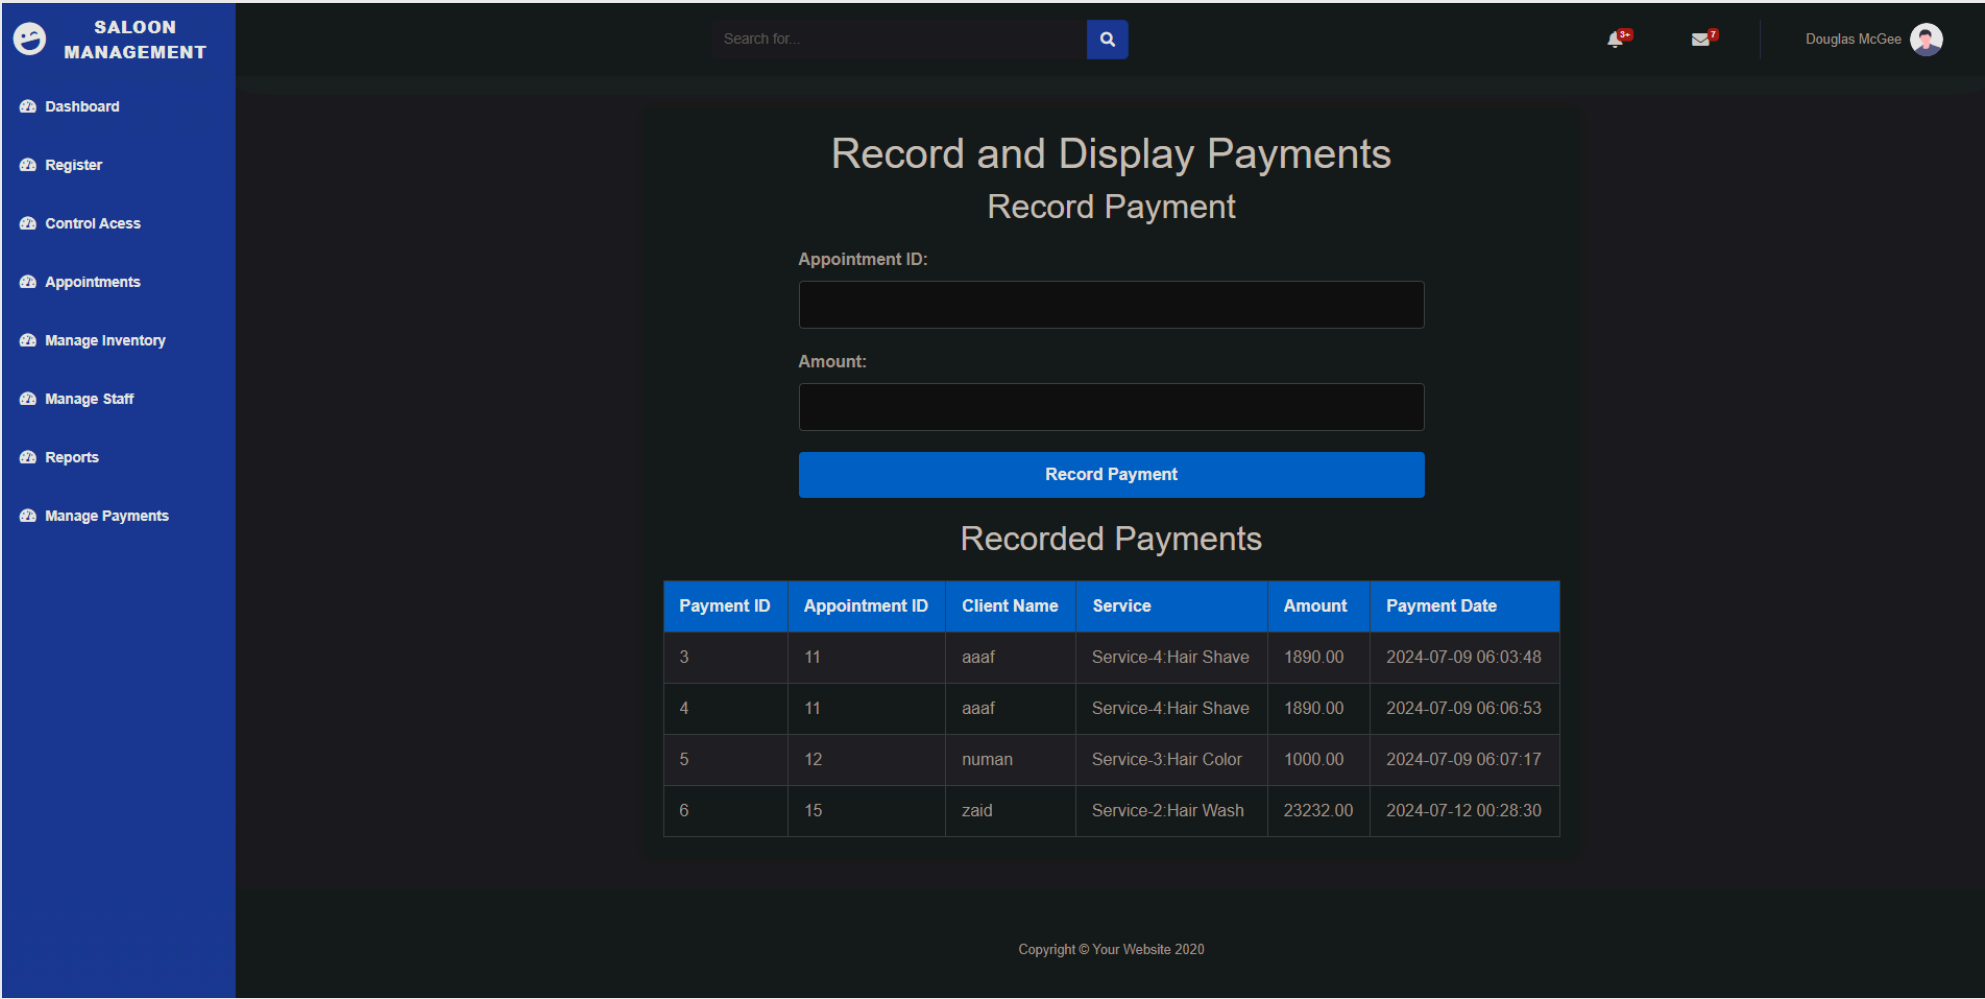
SALOON MANAGEMENT

Dashboard

Register

Control Acess

Appointments

Manage Inventory

Manage Staff

Reports

Manage Payments

Search for...

3+

7

Douglas McGee

Record and Display Payments

Record Payment

Appointment ID:

Amount:

Record Payment

Recorded Payments

| Payment ID | Appointment ID | Client Name | Service | Amount | Payment Date |
|---|---|---|---|---|---|
| 3 | 11 | aaaf | Service-4:Hair Shave | 1890.00 | 2024-07-09 06:03:48 |
| 4 | 11 | aaaf | Service-4:Hair Shave | 1890.00 | 2024-07-09 06:06:53 |
| 5 | 12 | numan | Service-3:Hair Color | 1000.00 | 2024-07-09 06:07:17 |
| 6 | 15 | zaid | Service-2:Hair Wash | 23232.00 | 2024-07-12 00:28:30 |

Copyright © Your Website 2020